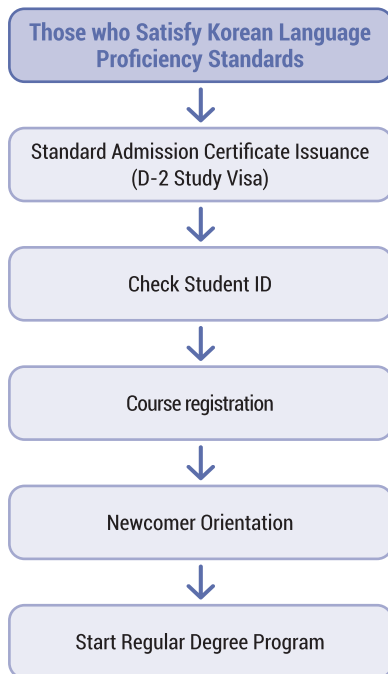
Those who Satisfy Korean Language Proficiency Standards

Standard Admission Certificate Issuance (D-2 Study Visa)

Check Student ID

Course registration

Newcomer Orientation

Start Regular Degree Program